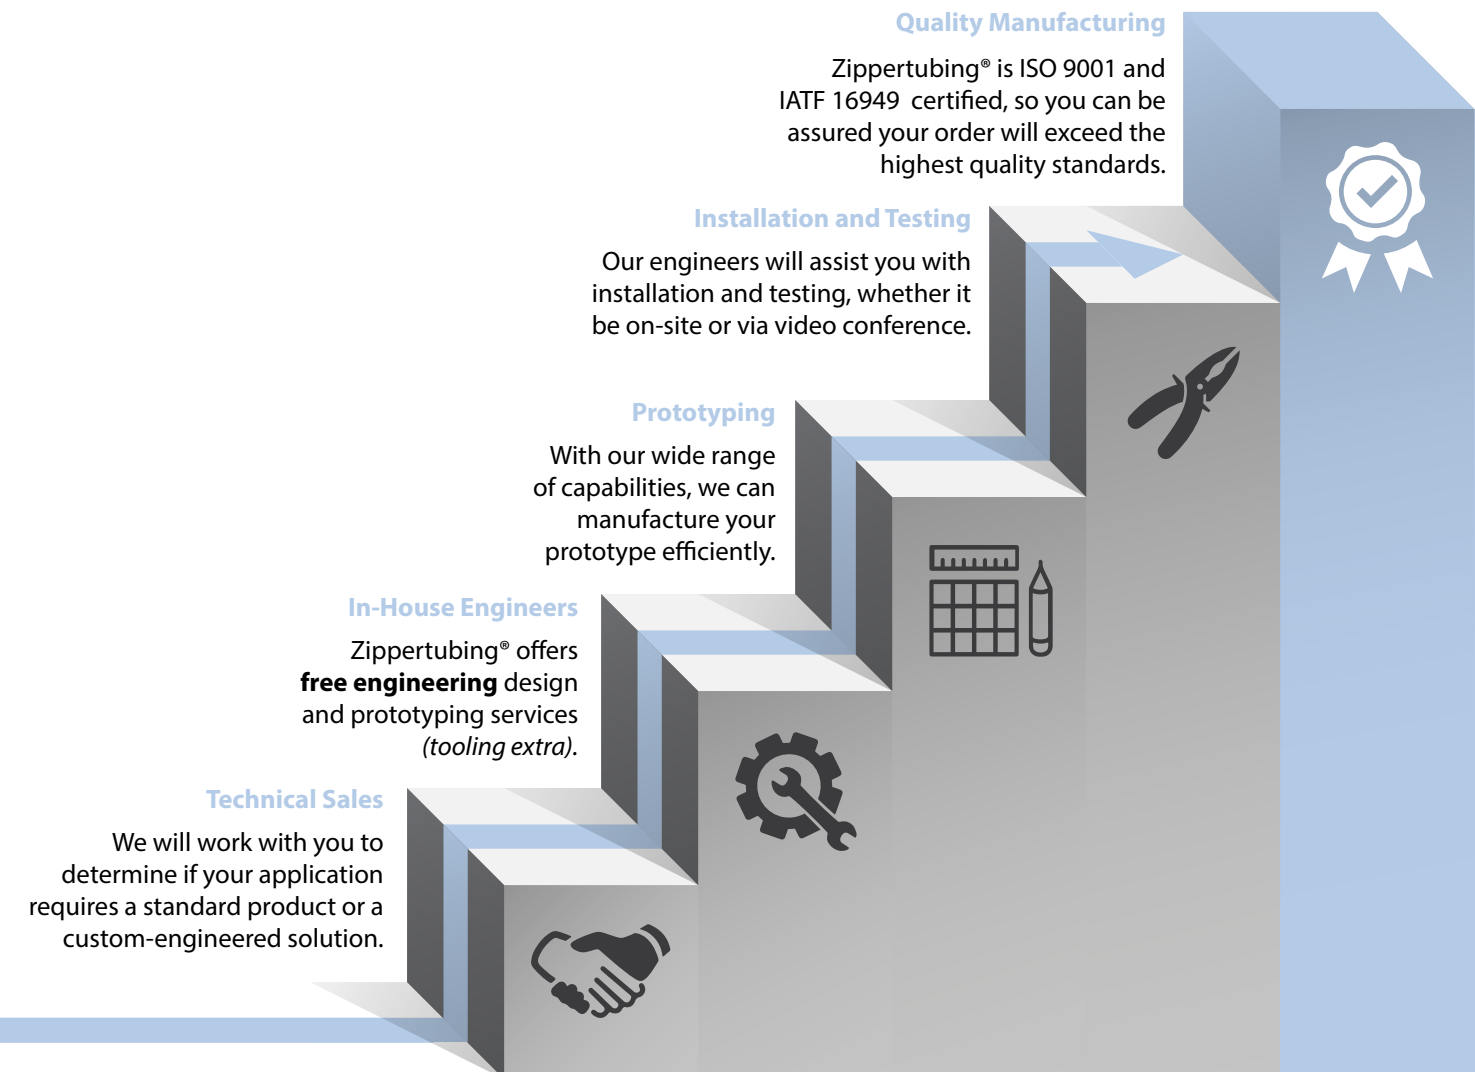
Quality Manufacturing

Zippertubing® is ISO 9001 and IATF 16949 certified, so you can be assured your order will exceed the highest quality standards.

Installation and Testing

Our engineers will assist you with installation and testing, whether it be on-site or via video conference.

Prototyping

With our wide range of capabilities, we can manufacture your prototype efficiently.

In-House Engineers

Zippertubing® offers **free engineering** design and prototyping services *(tooling extra).*

Technical Sales

We will work with you to determine if your application requires a standard product or a custom-engineered solution.